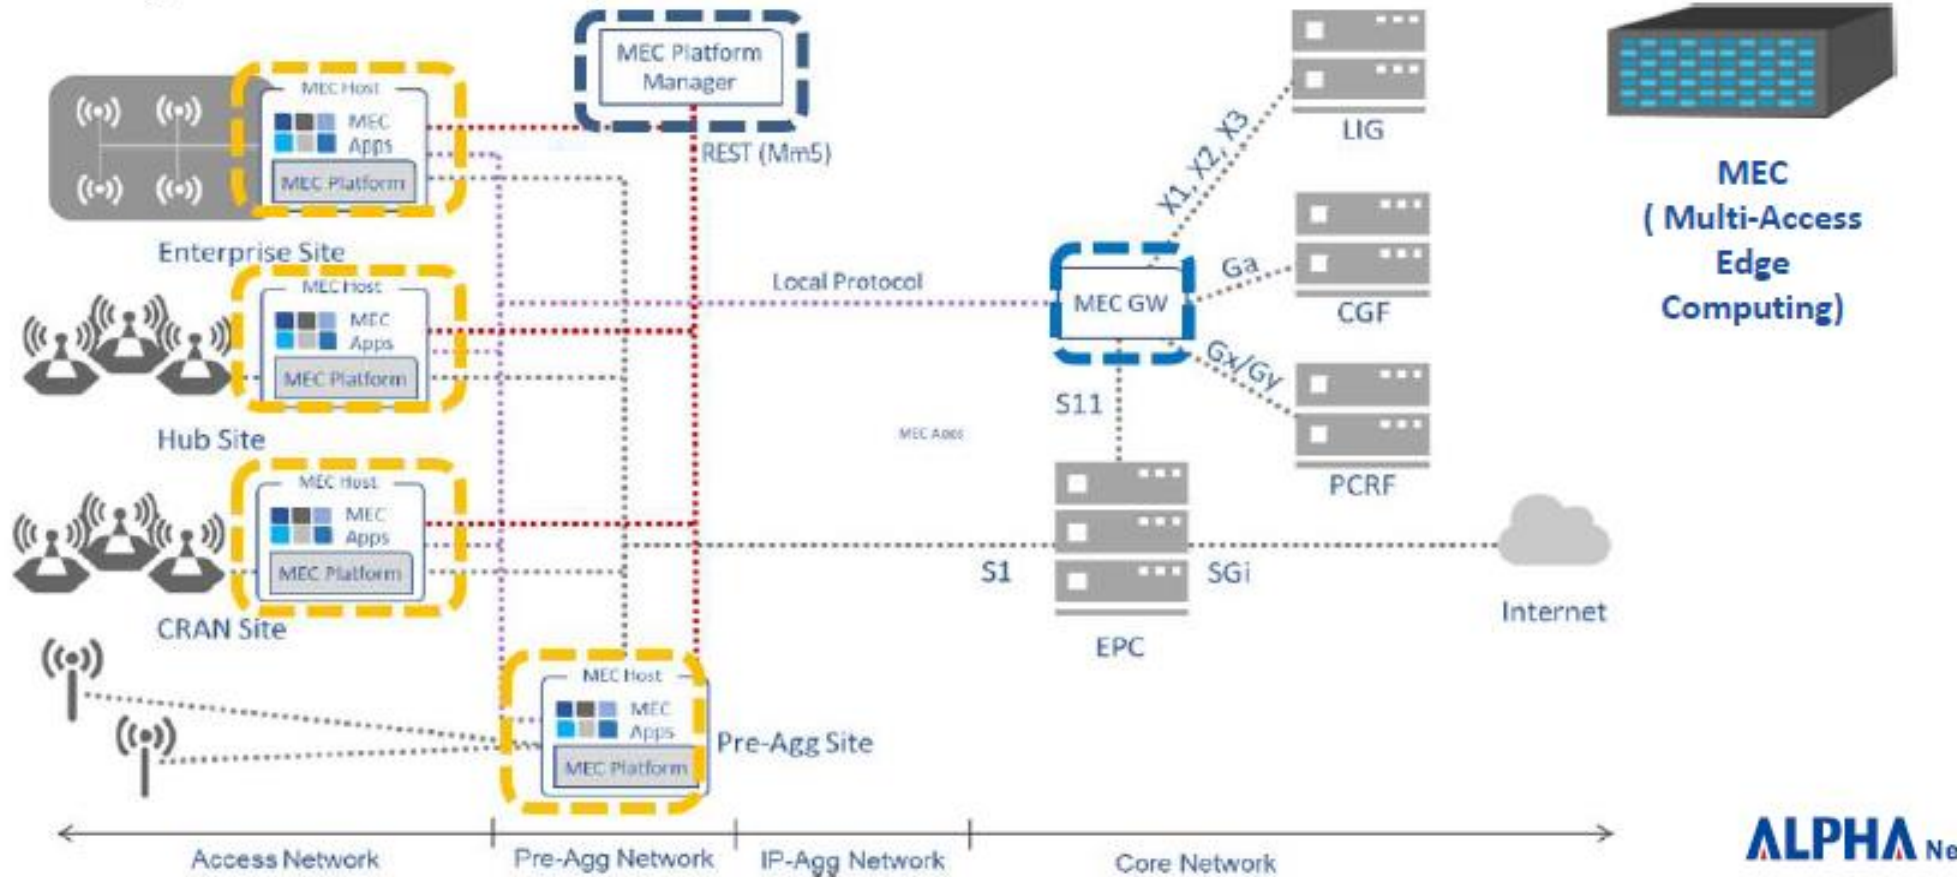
MEC Platform Manager

MEC Host
MEC Apps
MEC Platform
Enterprise Site

REST (Mm5)

MEC Host
MEC Apps
MEC Platform
Hub Site

Local Protocol

MEC Host
MEC Apps
MEC Platform
CRAN Site

MEC Host
MEC Apps
MEC Platform
Pre-Agg Site

MEC Apps

X1, X2, X3
LIG
Ga
CGF
MEC GW
Gx/Gy
PCRF
S11
S1
SGi
EPC
Internet

MEC
( Multi-Access Edge Computing)

Access Network
Pre-Agg Network
IP-Agg Network
Core Network

ALPHA Ne